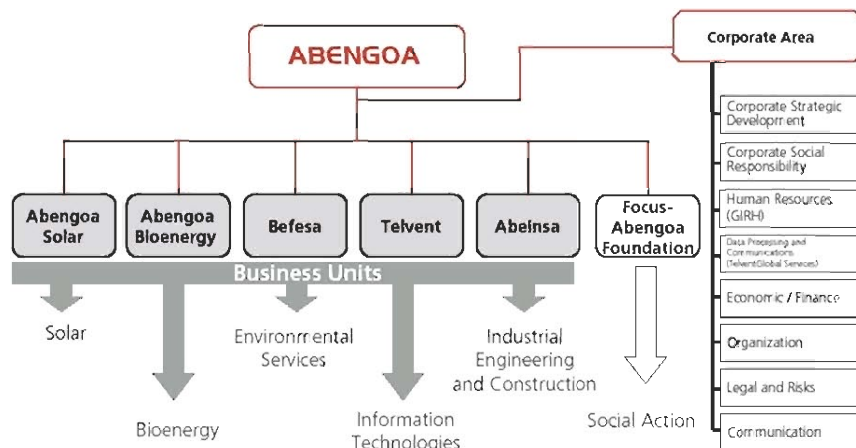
ABENGOA

Corporate Area

Corporate Strategic Development

Corporate Social Responsibility

Human Resources (GIRH)

Data Processing and Communications (Telvent Global Services)

Economic / Finance

Organization

Legal and Risks

Communication

Abengoa Solar

Abengoa Bioenergy

Befesa

Telvent

Abeinsa

Focus-Abengoa Foundation

Business Units

Solar

Bioenergy

Environmental Services

Information Technologies

Industrial Engineering and Construction

Social Action